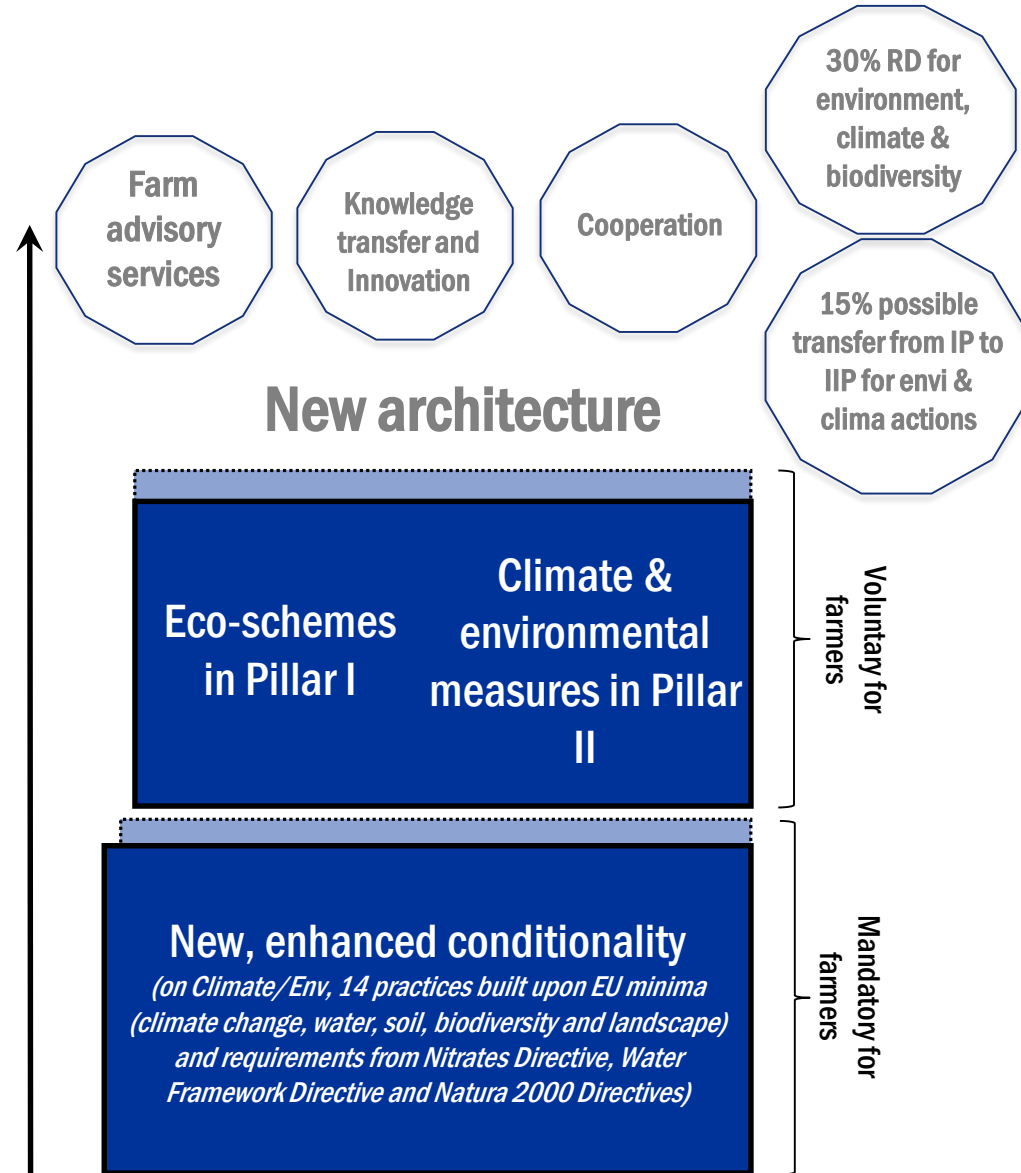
30% RD for environment, climate & biodiversity

Farm advisory services

Knowledge transfer and Innovation

Cooperation

15% possible transfer from IP to IIP for envi & clima actions

New architecture

Eco-schemes in Pillar I

Climate & environmental measures in Pillar II

Voluntary for farmers

New, enhanced conditionality
(on Climate/Env, 14 practices built upon EU minima (climate change, water, soil, biodiversity and landscape) and requirements from Nitrates Directive, Water Framework Directive and Natura 2000 Directives)

Mandatory for farmers